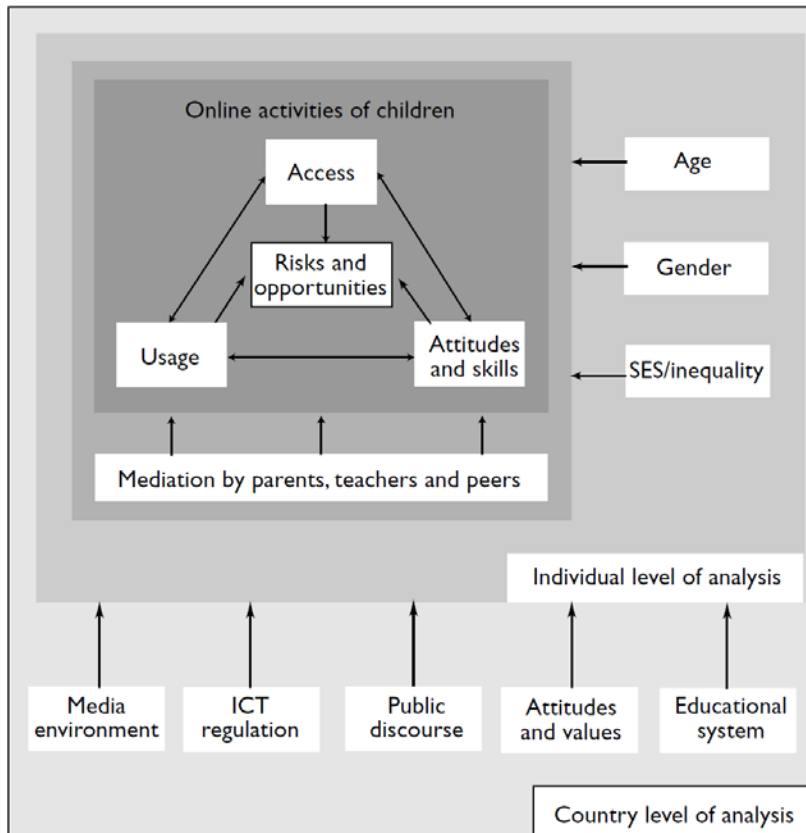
Online activities of children

Access

Risks and opportunities

Usage

Attitudes and skills

Age

Gender

SES/inequality

Mediation by parents, teachers and peers

Individual level of analysis

Media environment

ICT regulation

Public discourse

Attitudes and values

Educational system

Country level of analysis